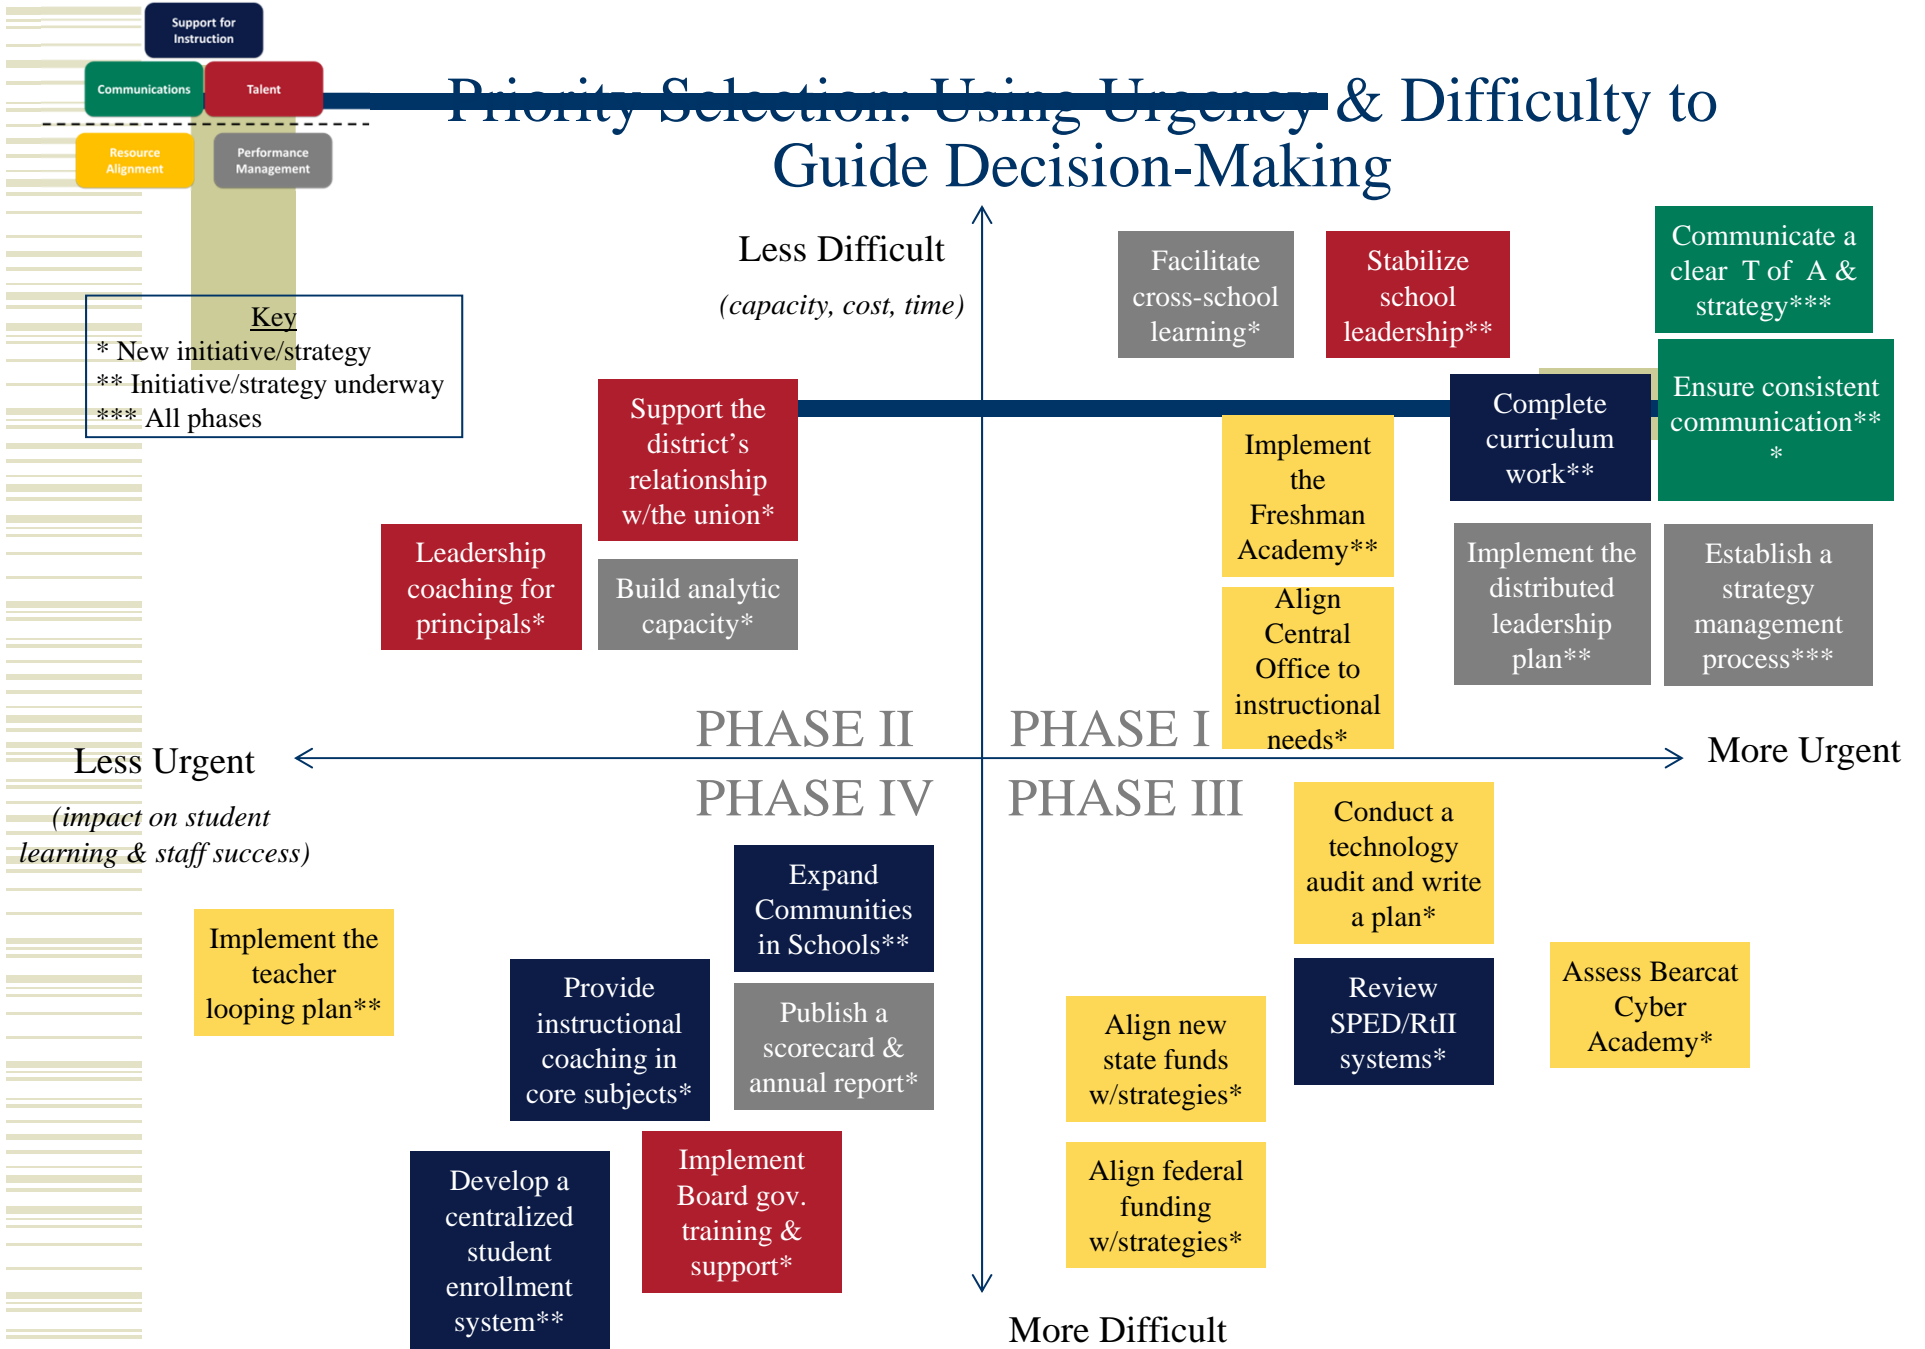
Support for Instruction

Communications

Talent

Resource Alignment

Performance Management

Priority Selection: Using Urgency & Difficulty to Guide Decision-Making

Key
* New initiative/strategy
** Initiative/strategy underway
*** All phases

Less Difficult
(capacity, cost, time)

Facilitate cross-school learning*

Stabilize school leadership**

Communicate a clear T of A & strategy***

Ensure consistent communication***

Complete curriculum work**

Support the district's relationship w/the union*

Implement the Freshman Academy**

Leadership coaching for principals*

Build analytic capacity*

Implement the distributed leadership plan**

Establish a strategy management process***

Align Central Office to instructional needs*

PHASE II

PHASE I

Less Urgent
(impact on student learning & staff success)

More Urgent

PHASE IV

PHASE III

Conduct a technology audit and write a plan*

Expand Communities in Schools**

Implement the teacher looping plan**

Provide instructional coaching in core subjects*

Publish a scorecard & annual report*

Review SPED/RtII systems*

Assess Bearcat Cyber Academy*

Align new state funds w/strategies*

Develop a centralized student enrollment system**

Implement Board gov. training & support*

Align federal funding w/strategies*

More Difficult